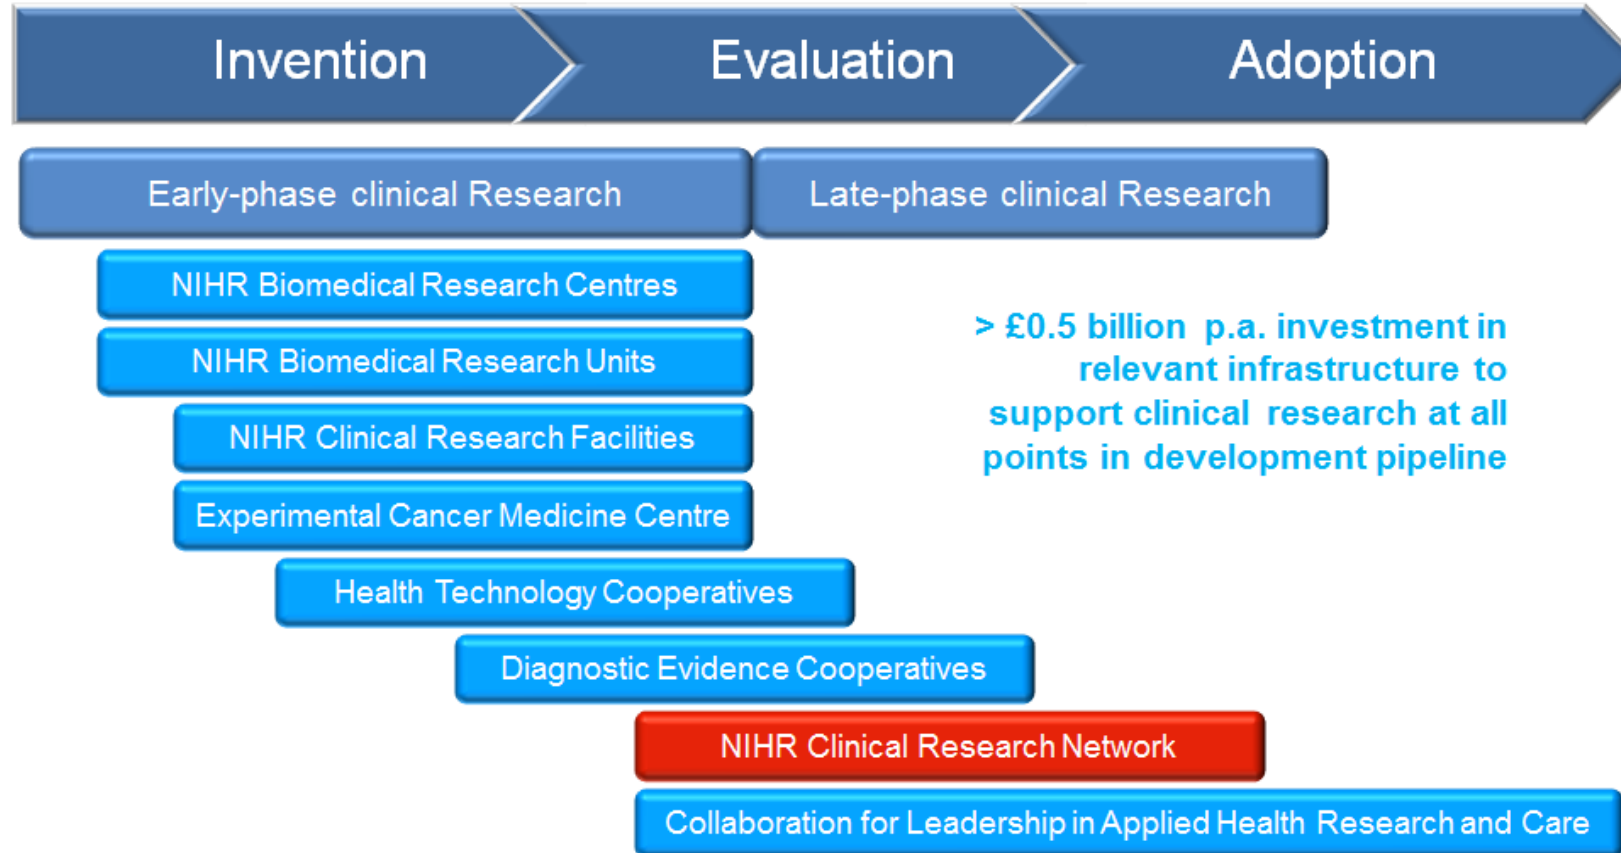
Invention
Evaluation
Adoption

Early-phase clinical Research
Late-phase clinical Research

NIHR Biomedical Research Centres
NIHR Biomedical Research Units
NIHR Clinical Research Facilities
Experimental Cancer Medicine Centre
Health Technology Cooperatives
Diagnostic Evidence Cooperatives
NIHR Clinical Research Network
Collaboration for Leadership in Applied Health Research and Care

> £0.5 billion p.a. investment in relevant infrastructure to support clinical research at all points in development pipeline